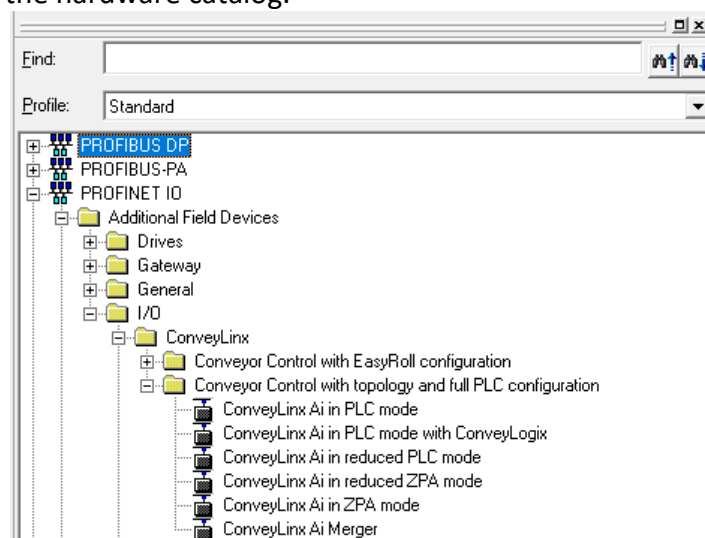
the hardware catalog.

Find:

Profile: Standard

PROFIBUS DP
PROFIBUS-PA
PROFINET IO
Additional Field Devices
Drives
Gateway
General
I/O
ConveyLinx
Conveyor Control with EasyRoll configuration
Conveyor Control with topology and full PLC configuration
ConveyLinx Ai in PLC mode
ConveyLinx Ai in PLC mode with ConveyLogix
ConveyLinx Ai in reduced PLC mode
ConveyLinx Ai in reduced ZPA mode
ConveyLinx Ai in ZPA mode
ConveyLinx Ai Merger